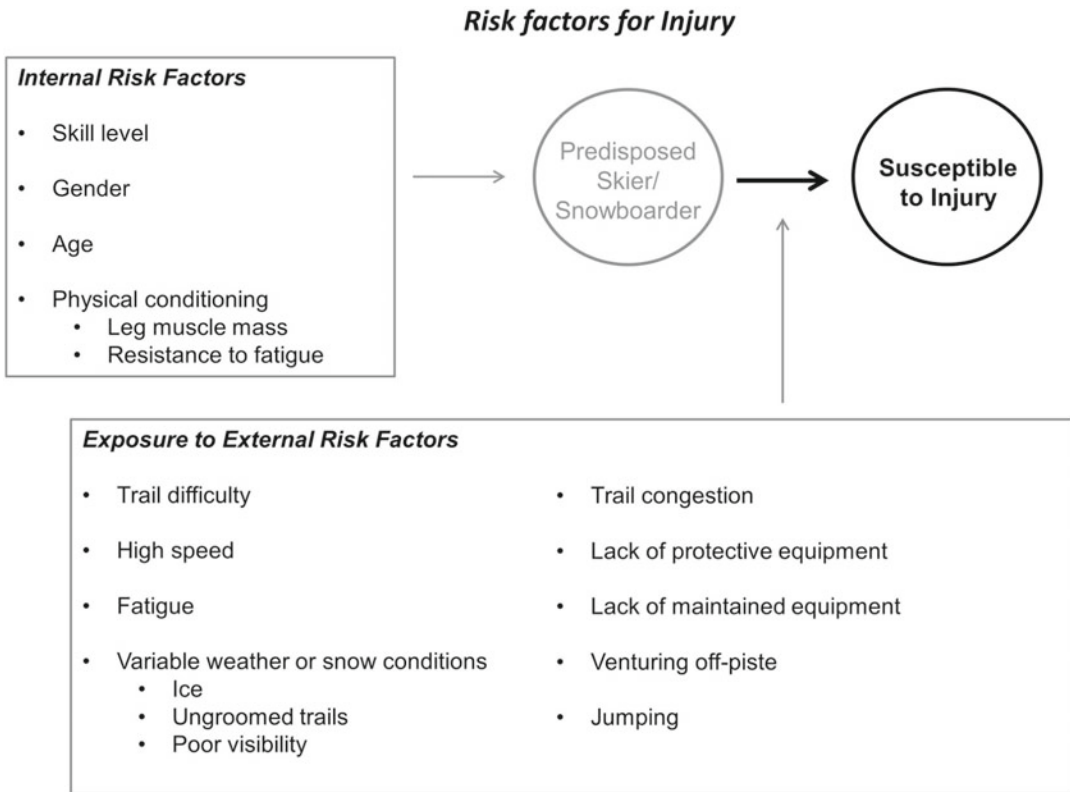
Risk factors for Injury

Internal Risk Factors

- Skill level
- Gender
- Age
- Physical conditioning
  - Leg muscle mass
  - Resistance to fatigue

Predisposed Skier/ Snowboarder

Susceptible to Injury

Exposure to External Risk Factors

- Trail difficulty
- High speed
- Fatigue
- Variable weather or snow conditions
  - Ice
  - Ungroomed trails
  - Poor visibility

- Trail congestion
- Lack of protective equipment
- Lack of maintained equipment
- Venturing off-piste
- Jumping